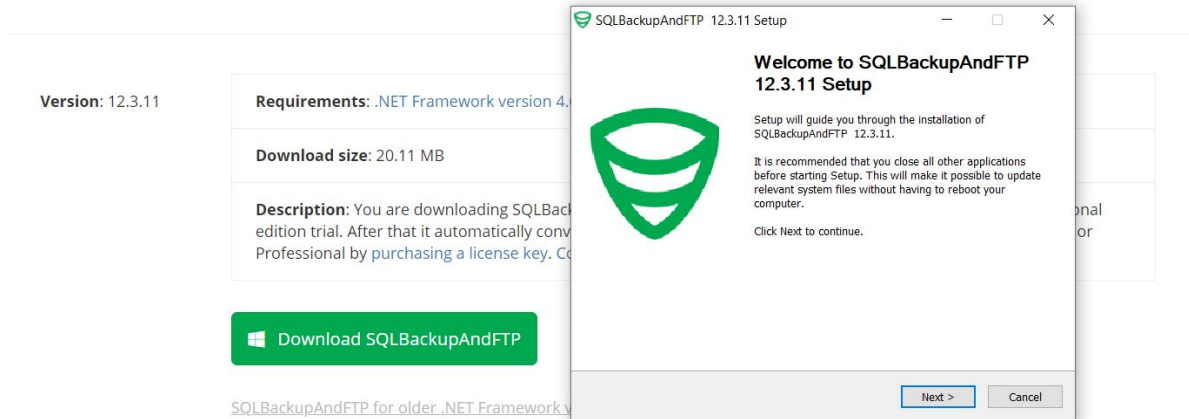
Version: 12.3.11

Requirements: .NET Framework version 4.

Download size: 20.11 MB

Description: You are downloading SQLBac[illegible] onal edition trial. After that it automatically conv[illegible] or Professional by purchasing a license key. Co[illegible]

Download SQLBackupAndFTP

SQLBackupAndFTP for older .NET Framework v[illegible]

SQLBackupAndFTP 12.3.11 Setup

Welcome to SQLBackupAndFTP 12.3.11 Setup

Setup will guide you through the installation of SQLBackupAndFTP 12.3.11.

It is recommended that you close all other applications before starting Setup. This will make it possible to update relevant system files without having to reboot your computer.

Click Next to continue.

Next >

Cancel